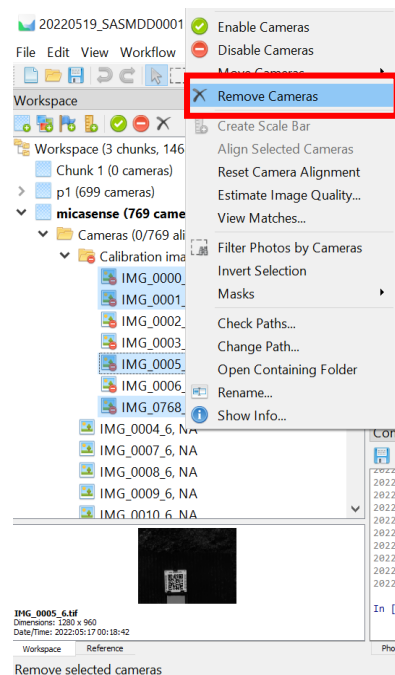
20220519_SASMDD0001

File Edit View Workflow

Workspace

Workspace (3 chunks, 146

Chunk 1 (0 cameras)

p1 (699 cameras)

micasense (769 came

Cameras (0/769 ali

Calibration ima

IMG_0000_

IMG_0001_

IMG_0002_

IMG_0003_

IMG_0005_

IMG_0006_

IMG_0768_

IMG_0004_6, NA

IMG_0007_6, NA

IMG_0008_6, NA

IMG_0009_6, NA

IMG_0010_6, NA

IMG_0005_6.tif
Dimensions: 1280 x 960
Date/Time: 2022:05:17 00:18:42

Workspace Reference

Remove selected cameras

Enable Cameras
Disable Cameras
Move Cameras
Remove Cameras
Create Scale Bar
Align Selected Cameras
Reset Camera Alignment
Estimate Image Quality...
View Matches...
Filter Photos by Cameras
Invert Selection
Masks
Check Paths...
Change Path...
Open Containing Folder
Rename...
Show Info...

Co

2022
2022
2022
2022
2022
2022
2022
2022
2022
2022

In [

Pho